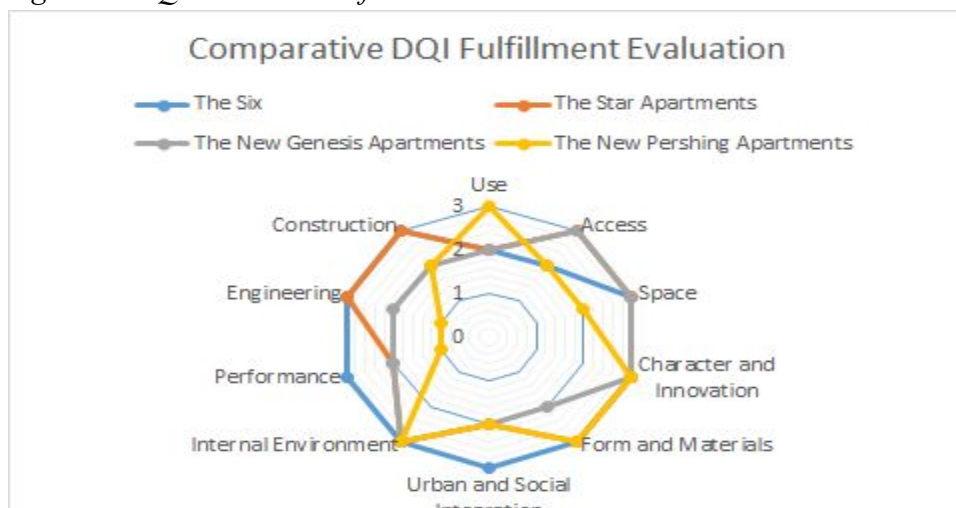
Comparative DQI Fulfillment Evaluation

The Six
The Star Apartments
The New Genesis Apartments
The New Pershing Apartments

Use
3
2
1
0
Access
Space
Character and Innovation
Form and Materials
Urban and Social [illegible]
Internal Environment
Performance
Engineering
Construction